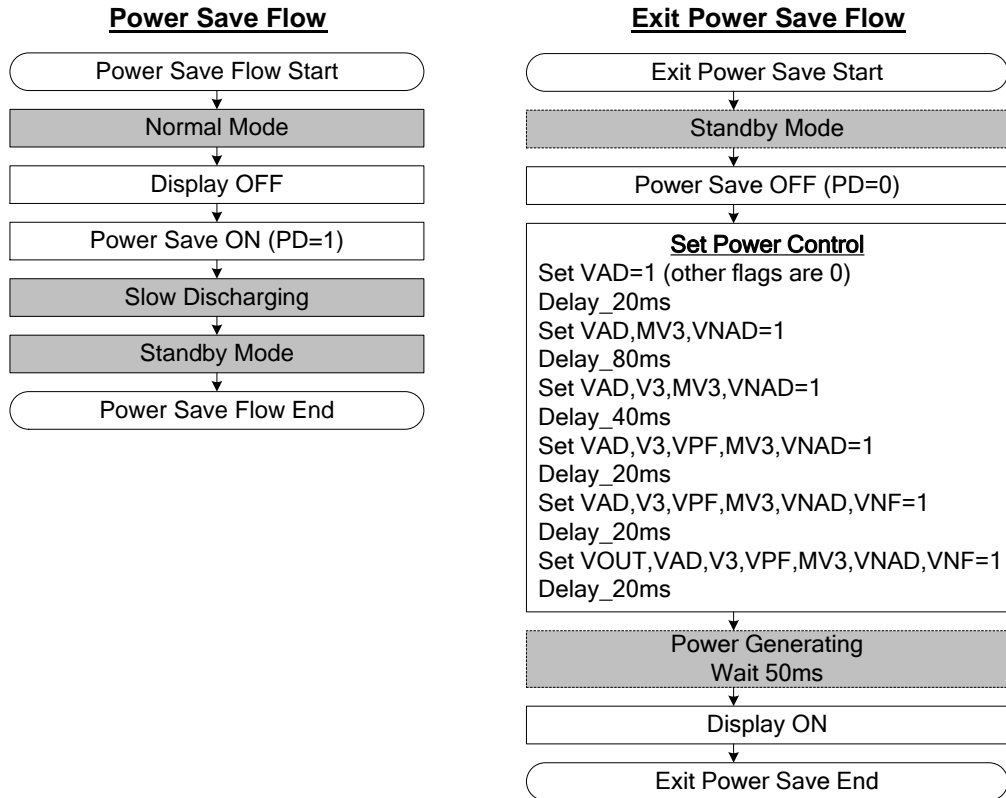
Power Save Flow

Power Save Flow Start

Normal Mode

Display OFF

Power Save ON (PD=1)

Slow Discharging

Standby Mode

Power Save Flow End

Exit Power Save Flow

Exit Power Save Start

Standby Mode

Power Save OFF (PD=0)

Set Power Control
Set VAD=1 (other flags are 0)
Delay_20ms
Set VAD,MV3,VNAD=1
Delay_80ms
Set VAD,V3,MV3,VNAD=1
Delay_40ms
Set VAD,V3,VPF,MV3,VNAD=1
Delay_20ms
Set VAD,V3,VPF,MV3,VNAD,VNF=1
Delay_20ms
Set VOUT,VAD,V3,VPF,MV3,VNAD,VNF=1
Delay_20ms

Power Generating
Wait 50ms

Display ON

Exit Power Save End